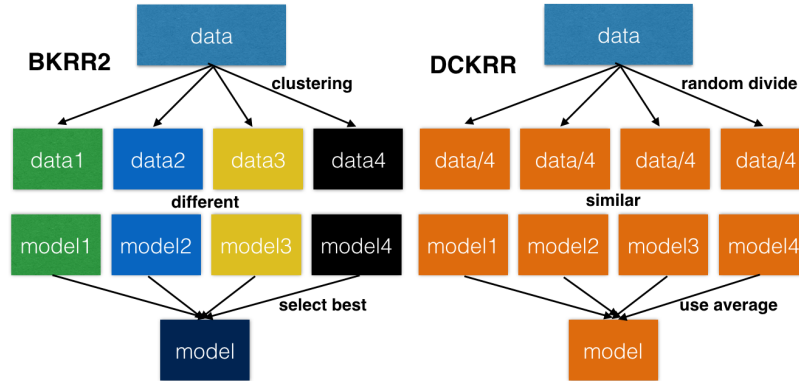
BKRR2

data

clustering

data1 data2 data3 data4

different

model1 model2 model3 model4

select best

model

DCKRR

data

random divide

data/4 data/4 data/4 data/4

similar

model1 model2 model3 model4

use average

model